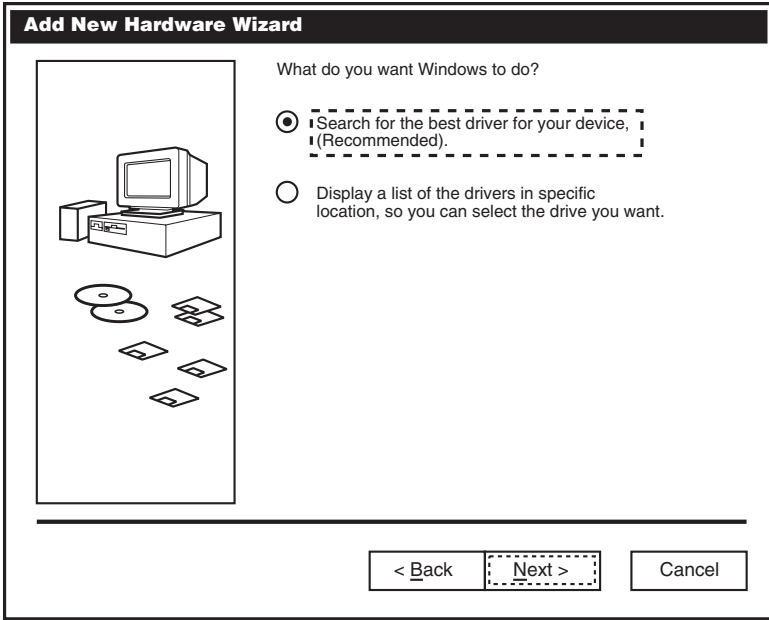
Add New Hardware Wizard

What do you want Windows to do?

Search for the best driver for your device, (Recommended).

Display a list of the drivers in specific location, so you can select the drive you want.

< Back   Next >   Cancel